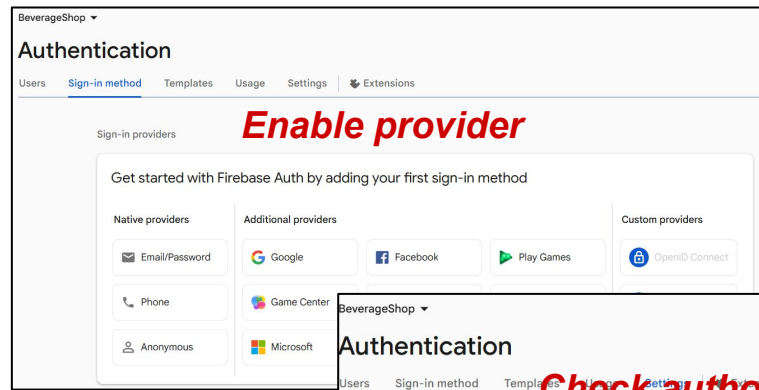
BeverageShop ▾

Authentication

Users Sign-in method Templates Usage Settings Extensions

Sign-in providers

Enable provider

Get started with Firebase Auth by adding your first sign-in method

Native providers

Email/Password

Phone

Anonymous

Additional providers

Google

Facebook

Play Games

Game Center

Microsoft

Custom providers

OpenID Connect

BeverageShop ▾

Authentication

Users Sign-in method Templates Usage Settings

Check authe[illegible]